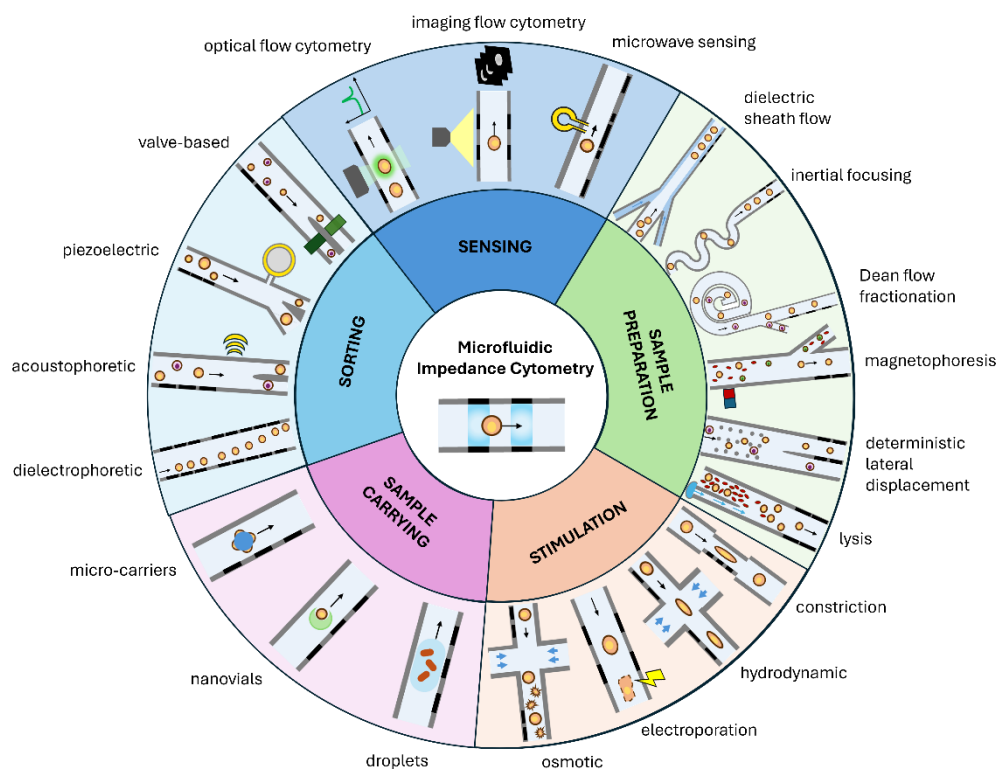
Microfluidic Impedance Cytometry

SENSING

SAMPLE PREPARATION

STIMULATION

SAMPLE CARRYING

SORTING

imaging flow cytometry

optical flow cytometry

microwave sensing

dielectric sheath flow

inertial focusing

Dean flow fractionation

magnetophoresis

deterministic lateral displacement

lysis

constriction

hydrodynamic

electroporation

osmotic

droplets

nanovials

micro-carriers

dielectrophoretic

acoustophoretic

piezoelectric

valve-based